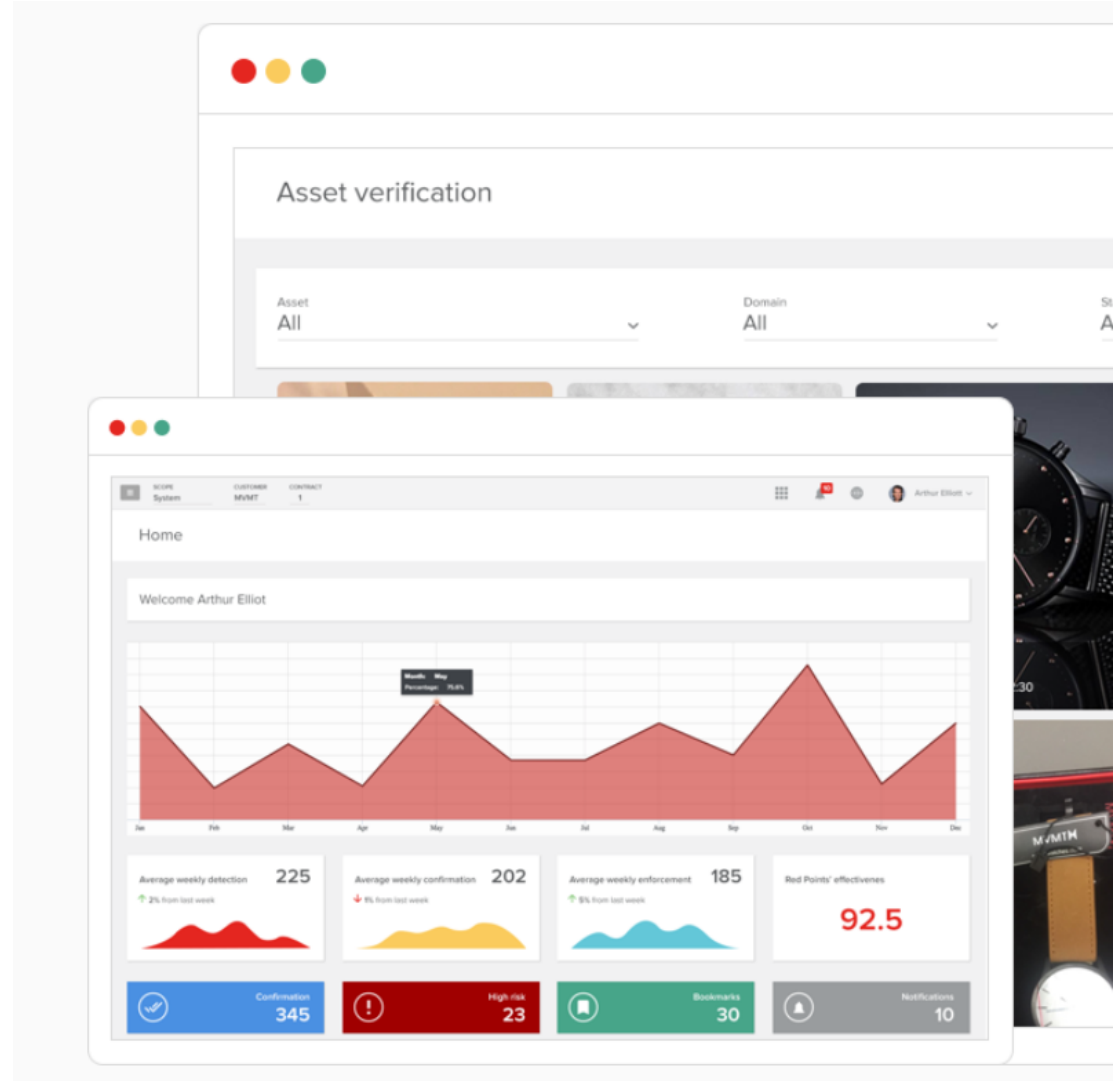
Asset verification

Asset
All

Domain
All

St
A

SCOPE
System

CUSTOMER
MVMT

CONTRACT
1

Arthur Elliott

Home

Welcome Arthur Elliot

Month May
Percentage 75.6%

Jan Feb Mar Apr May Jun Jul Aug Sep Oct Nov Dec

Average weekly detection 225
2% from last week

Average weekly confirmation 202
1% from last week

Average weekly enforcement 185
5% from last week

Red Points' effectivenes
92.5

Confirmation 345

High risk 23

Bookmarks 30

Notifications 10

:30

MVMT